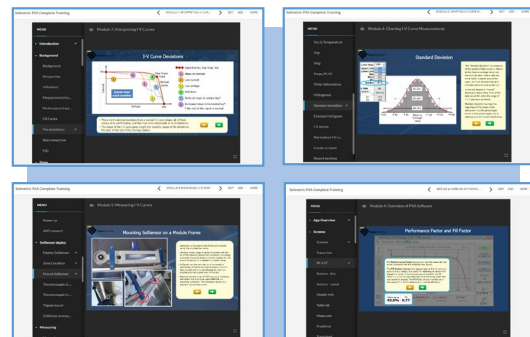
Solmetric PVA Complete Training

MODULE 3: INTERPRETING I-V CURVES

EXIT

HIDE

MENU

Module 3: Interpreting I-V Curves

Introduction

Background

Background

Measured vs

Influences

Measurements vs

Performance Fact

Fill Factor

Four deviations

Environmental

FAQ

I-V Curve Deviations

Solmetric PVA Complete Training

MODULE 4: CHARTING I-V CURVE M...

EXIT

HIDE

MENU

Module 4: Charting I-V Curve Measurements

Irr & Temperature

Help

Help

Pmax, PF, FF

Show data/tables

Histogram

Standard deviation

Example Histogram

FF vs kWh

Normalized FF vs

Create a report

Report platform

Standard Deviation

Solmetric PVA Complete Training

MODULE 5: MEASURING I-V CURVES

EXIT

HIDE

MENU

Module 5: Measuring I-V Curves

Power up

Add a sensor

SolSensor display

Display SolSensor

Install SolSensor

Mount SolSensor

Thermocouple to

Thermocouple vs

Tripod mount

SolSensor accessory

Measuring

Mounting SolSensor on a Module Frame

Solmetric PVA Complete Training

MODULE 6: OVERVIEW OF PVA SOFTW...

EXIT

HIDE

MENU

Module 6: Overview of PVA Software

App Overview

Screens

Screens

Traces tab

Sel. & FF

Sensors - Rec

Sensors - saved

Results tab

Table tab

Measured

Predicted

Performance Factor and Fill Factor

93.0%

0.77